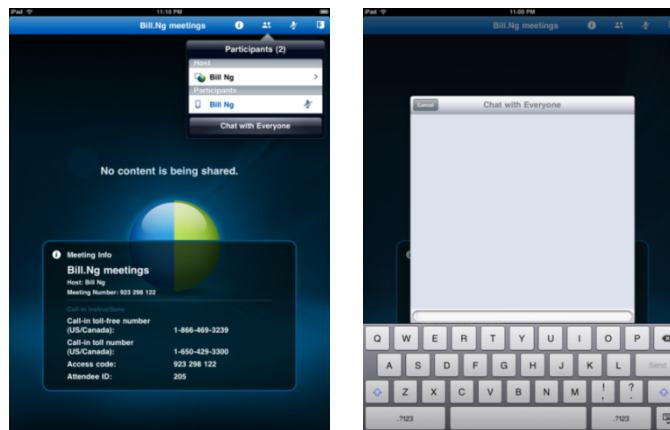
iPad 11:10 PM

Bill.Ng meetings

Participants (2)

Host

Bill Ng

Participants

Bill Ng

Chat with Everyone

No content is being shared.

Meeting Info

Bill.Ng meetings

Host: Bill Ng

Meeting Number: 923 298 122

Call-in Instructions

Call-in toll-free number (US/Canada): 1-866-469-3239

Call-in toll number (US/Canada): 1-650-429-3300

Access code: 923 298 122

Attendee ID: 205

iPad 11:00 PM

Bill.Ng meetings

Cancel

Chat with Everyone

Q W E R T Y U I O P

A S D F G H J K L

Send

Z X C V B N M ! ?

.?123

.?123